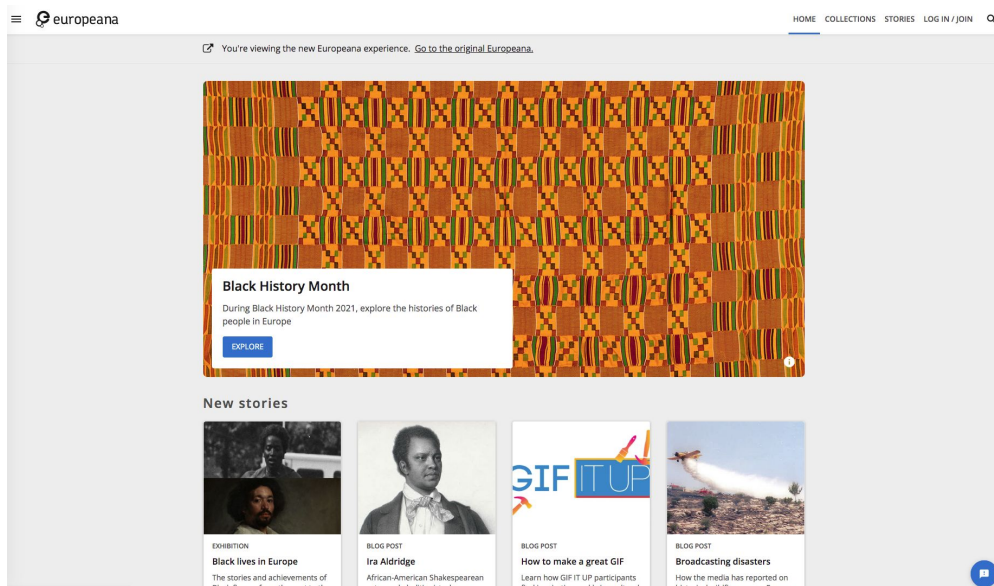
europeana

HOME COLLECTIONS STORIES LOG IN / JOIN

You're viewing the new Europeana experience. Go to the original Europeana.

Black History Month

During Black History Month 2021, explore the histories of Black people in Europe

EXPLORE

New stories

EXHIBITION
Black lives in Europe
The stories and achievements of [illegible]

GIF IT UP

BLOG POST
Ira Aldridge
African-American Shakespearean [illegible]

BLOG POST
How to make a great GIF
Learn how GIF IT UP participants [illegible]

BLOG POST
Broadcasting disasters
How the media has reported on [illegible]